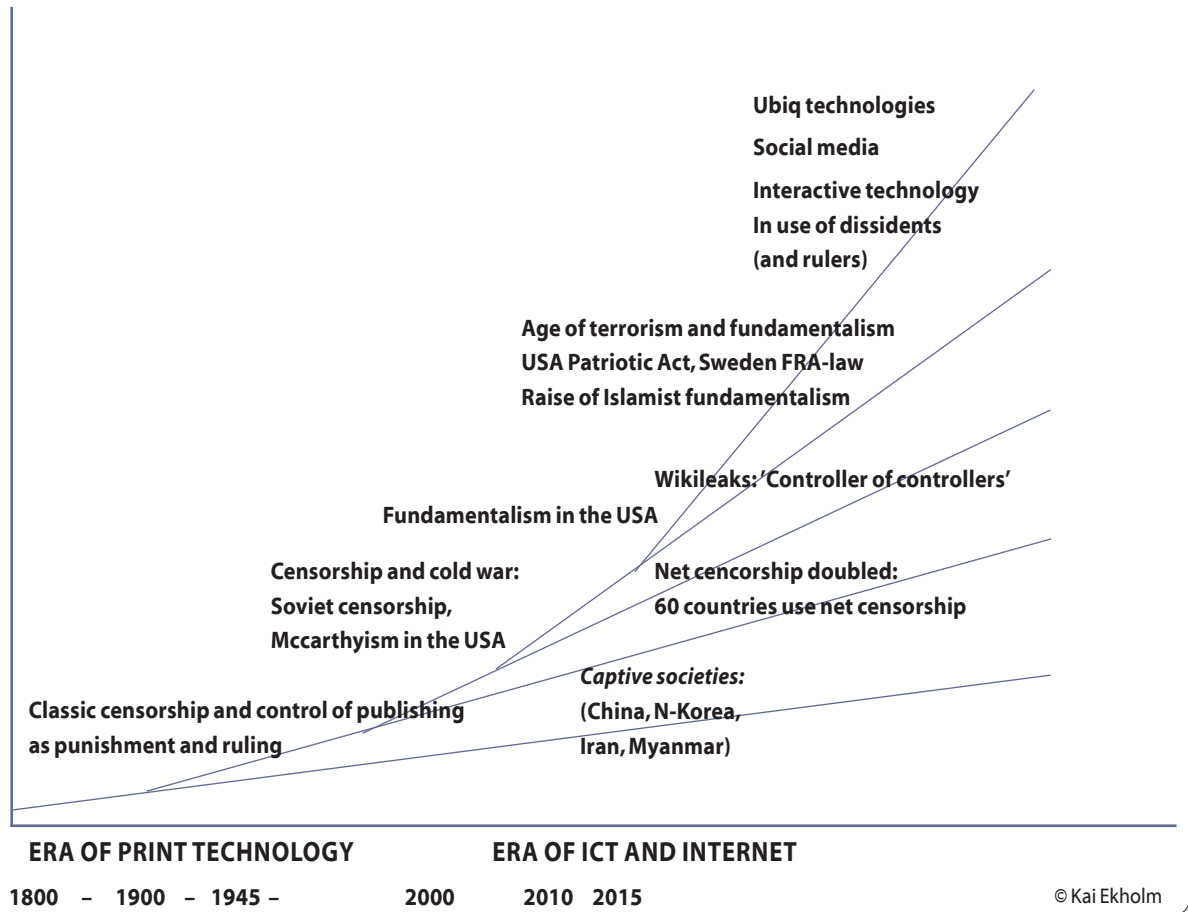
Ubiq technologies

Social media

Interactive technology
In use of dissidents
(and rulers)

Age of terrorism and fundamentalism
USA Patriotic Act, Sweden FRA-law
Raise of Islamist fundamentalism

Wikileaks: 'Controller of controllers'

Fundamentalism in the USA

Censorship and cold war:
Soviet censorship,
Mccarthyism in the USA

Net cencorship doubled:
60 countries use net censorship

*Captive societies:*
(China, N-Korea,
Iran, Myanmar)

Classic censorship and control of publishing
as punishment and ruling

ERA OF PRINT TECHNOLOGY

ERA OF ICT AND INTERNET

1800 – 1900 – 1945 – 2000 2010 2015

© Kai Ekholm